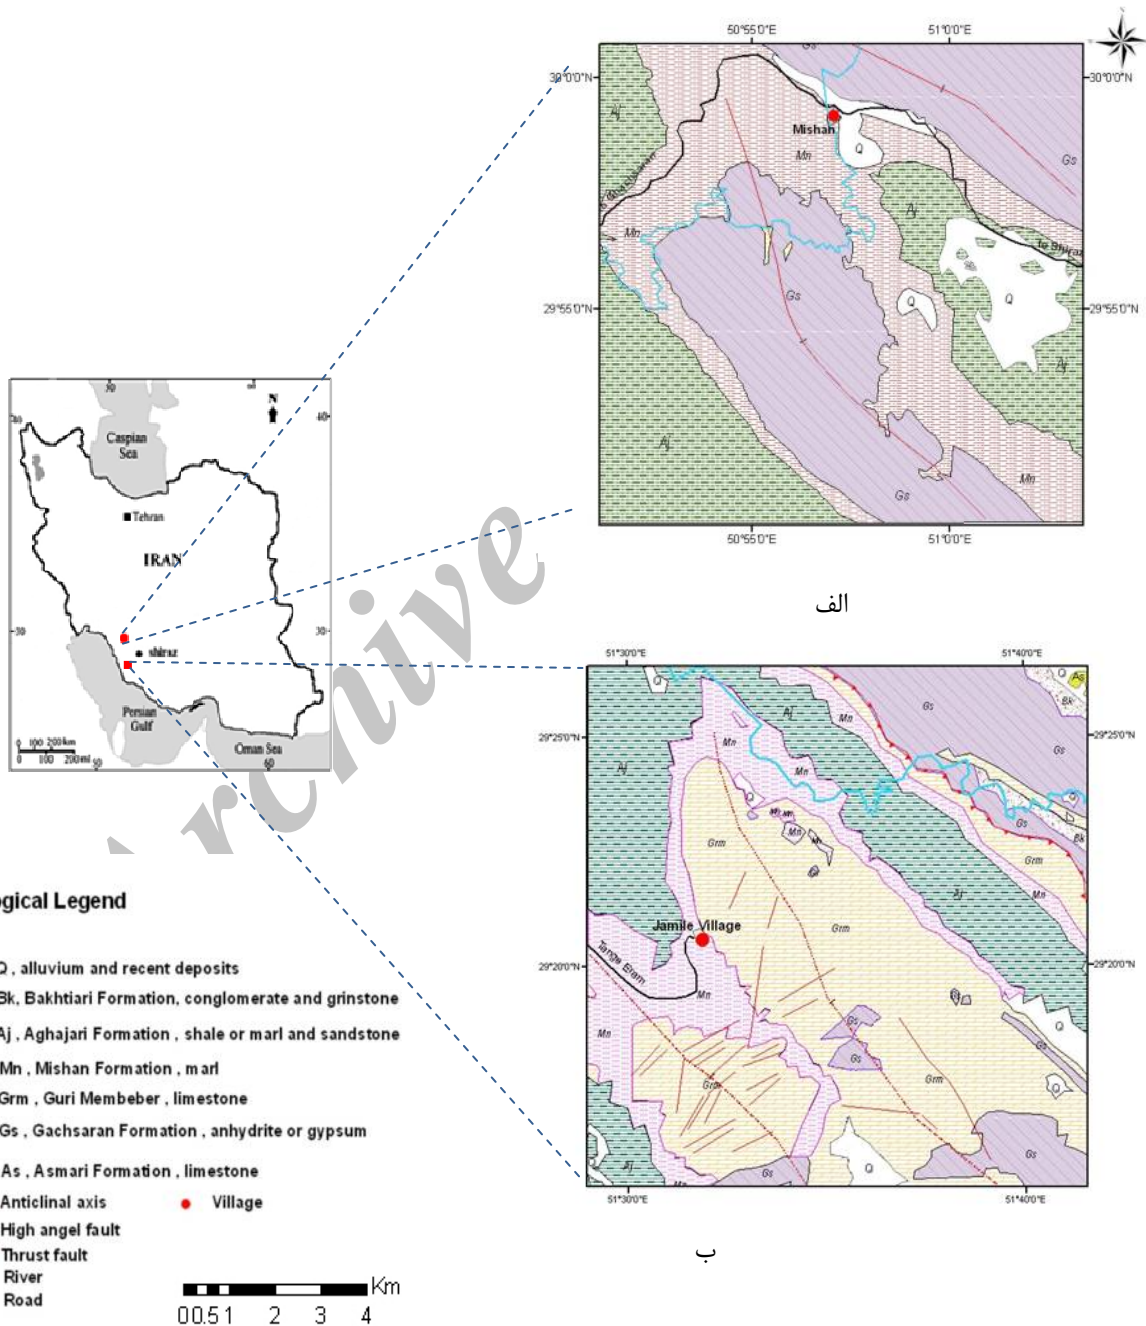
50°55'0"E 51°0'0"E
30°0'0"N 30°0'0"N
Mishan
Mn
Q
Gs
Aj
Mn
Gs
To Shiraz
Q
Q
29°55'0"N 29°55'0"N
Aj
Aj
Gs
Mn
50°55'0"E 51°0'0"E

الف

Caspian Sea
N
Tehran
IRAN
shiraz
Persian Gulf
Oman Sea
0 100 200 km
0 100 200 mi
30
30
60

51°30'0"E 51°40'0"E
29°25'0"N 29°25'0"N
As
Bk
Gs
Aj
Mn
Mn
Mn
Gs
Gs
Bk
Grm
Aj
Grm
Mn
Aj
Grm
Jamile Village
29°20'0"N 29°20'0"N
Tange Bram
Mn
Mn
Gs
Gs
Q
Grm
Grm
Aj
Gs
Q
Gs
51°30'0"E 51°40'0"E

ب

gical Legend
Q , alluvium and recent deposits
Bk, Bakhtiari Formation, conglomerate and grinstone
Aj , Aghajari Formation , shale or marl and sandstone
Mn , Mishan Formation , marl
Grm , Guri Membeber , limestone
Gs , Gachsaran Formation , anhydrite or gypsum
As , Asmari Formation , limestone
Anticlinal axis
Village
High angel fault
Thrust fault
River
Road
Km
0 0.5 1 2 3 4